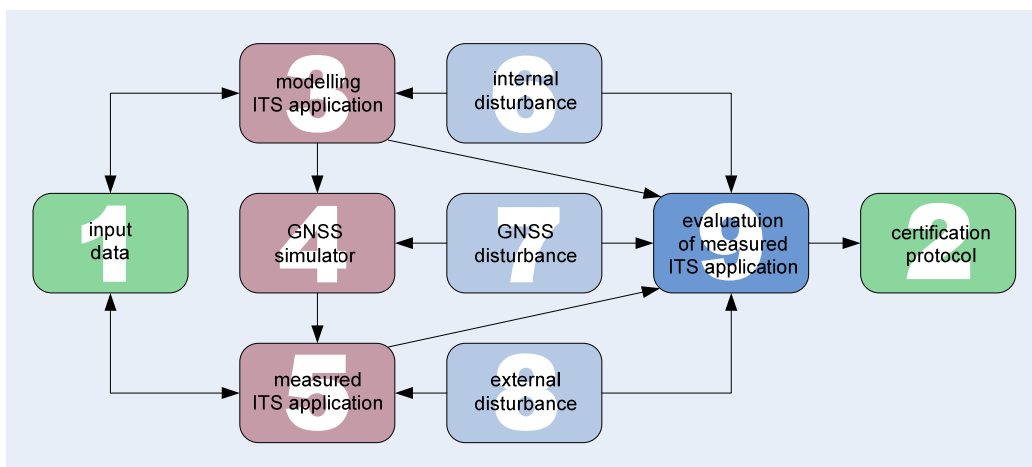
3
modelling
ITS application

6
internal
disturbance

1
input
data

4
GNSS
simulator

7
GNSS
disturbance

9
evaluatuion
of measured
ITS application

2
certification
protocol

5
measured
ITS application

8
external
disturbance